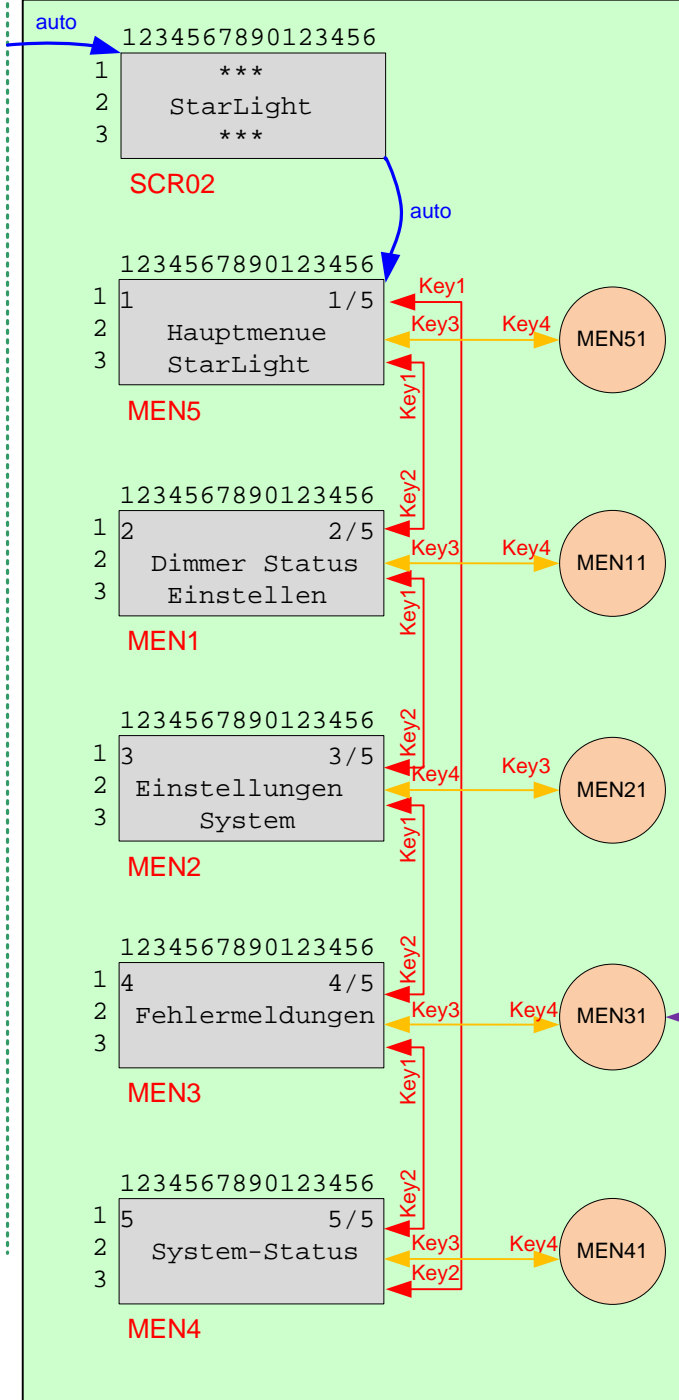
auto

1234567890123456
1 ***
2 StarLight
3 ***

SCR02

auto

1234567890123456
1 1 1/5
2 Hauptmenue
3 StarLight

MEN5

Key1
Key3
Key4
MEN51

Key1
Key2

1234567890123456
1 2 2/5
2 Dimmer Status
3 Einstellen

MEN1

Key3
Key4
MEN11

Key1
Key2

1234567890123456
1 3 3/5
2 Einstellungen
3 System

MEN2

Key4
Key3
MEN21

Key1
Key2

1234567890123456
1 4 4/5
2 Fehlermeldungen
3

MEN3

Key3
Key4
MEN31

Key1
Key2

1234567890123456
1 5 5/5
2 System-Status
3

MEN4

Key3
Key4
Key2
MEN41